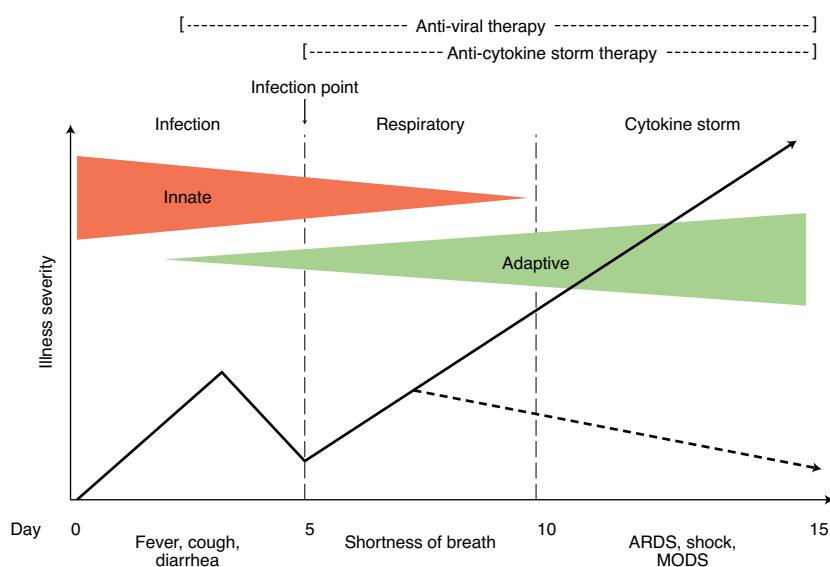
[------------------------------------ Anti-viral therapy ------------------------------------]

[-------------------- Anti-cytokine storm therapy --------------------]

Infection point

Infection

Respiratory

Cytokine storm

Innate

Adaptive

Illness severity

Day 0

5

10

15

Fever, cough, diarrhea

Shortness of breath

ARDS, shock, MODS